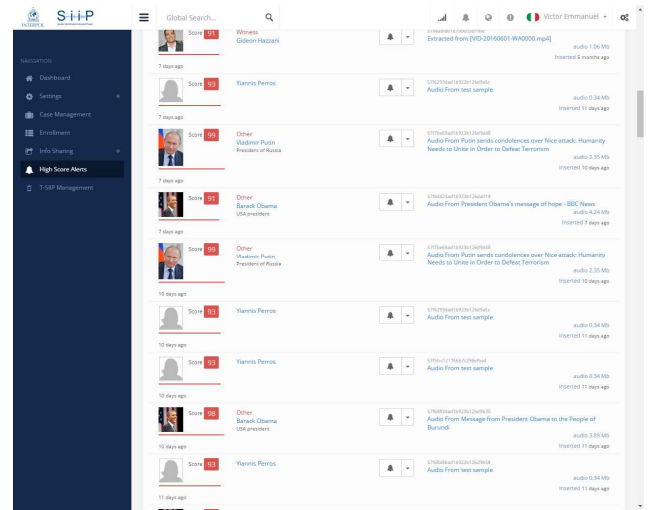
INTERPOL S-i-i-P

Global Search...

Victor Emmanuel

NAVIGATION
Dashboard
Settings
Case Management
Enrollment
Info Sharing
High Score Alerts
T-SKP Management

Score 91
Witness
Gideon Hazzani
Extracted from [VID-20160601-WA0000.mp4]
audio 1.06 Mb
Inserted 6 months ago
7 days ago

Score 93
Yiannis Perros
Audio From test sample
audio 0.34 Mb
Inserted 11 days ago
7 days ago

Score 99
Other
Vladimir Putin
President of Russia
Audio From Putin sends condolences over Nice attack: Humanity Needs to Unite in Order to Defeat Terrorism
audio 2.35 Mb
Inserted 10 days ago
7 days ago

Score 91
Other
Barack Obama
USA president
Audio From President Obama's message of hope - BBC News
audio 4.24 Mb
Inserted 7 days ago
7 days ago

Score 99
Other
Vladimir Putin
President of Russia
Audio From Putin sends condolences over Nice attack: Humanity Needs to Unite in Order to Defeat Terrorism
audio 2.35 Mb
Inserted 10 days ago
10 days ago

Score 93
Yiannis Perros
Audio From test sample
audio 0.34 Mb
Inserted 11 days ago
10 days ago

Score 93
Yiannis Perros
Audio From test sample
audio 0.34 Mb
Inserted 11 days ago
10 days ago

Score 98
Other
Barack Obama
USA president
Audio From Message from President Obama to the People of Burundi
audio 3.89 Mb
Inserted 11 days ago
10 days ago

Score 93
Yiannis Perros
Audio From test sample
audio 0.34 Mb
Inserted 11 days ago
11 days ago